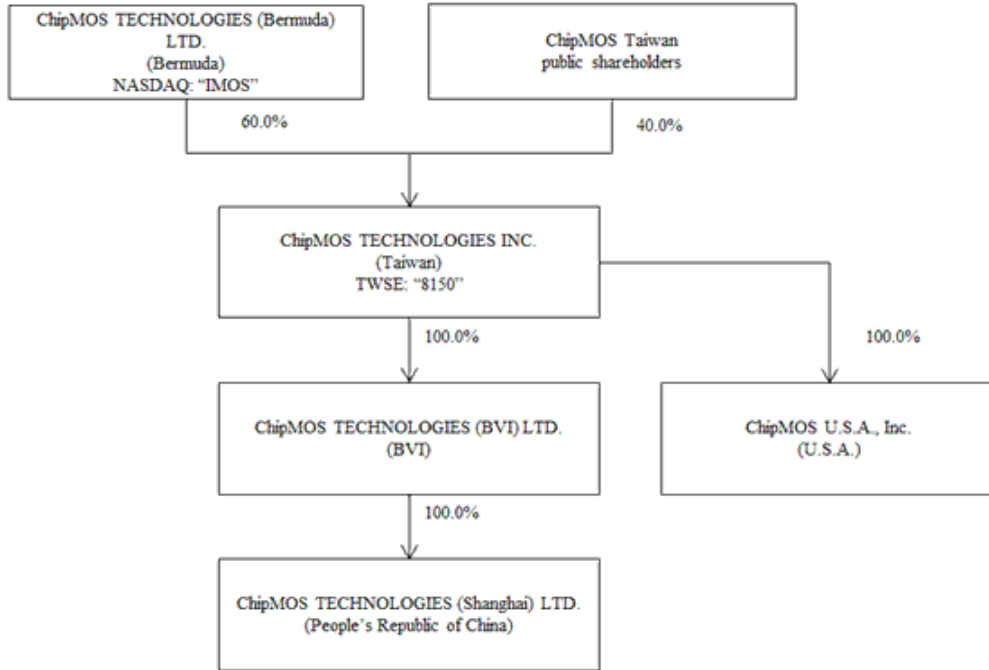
ChipMOS TECHNOLOGIES (Bermuda) LTD.
(Bermuda)
NASDAQ: "IMOS"

ChipMOS Taiwan public shareholders

60.0%

40.0%

ChipMOS TECHNOLOGIES INC.
(Taiwan)
TWSE: "8150"

100.0%

100.0%

ChipMOS TECHNOLOGIES (BVI) LTD.
(BVI)

ChipMOS U.S.A., Inc.
(U.S.A.)

100.0%

ChipMOS TECHNOLOGIES (Shanghai) LTD.
(People's Republic of China)